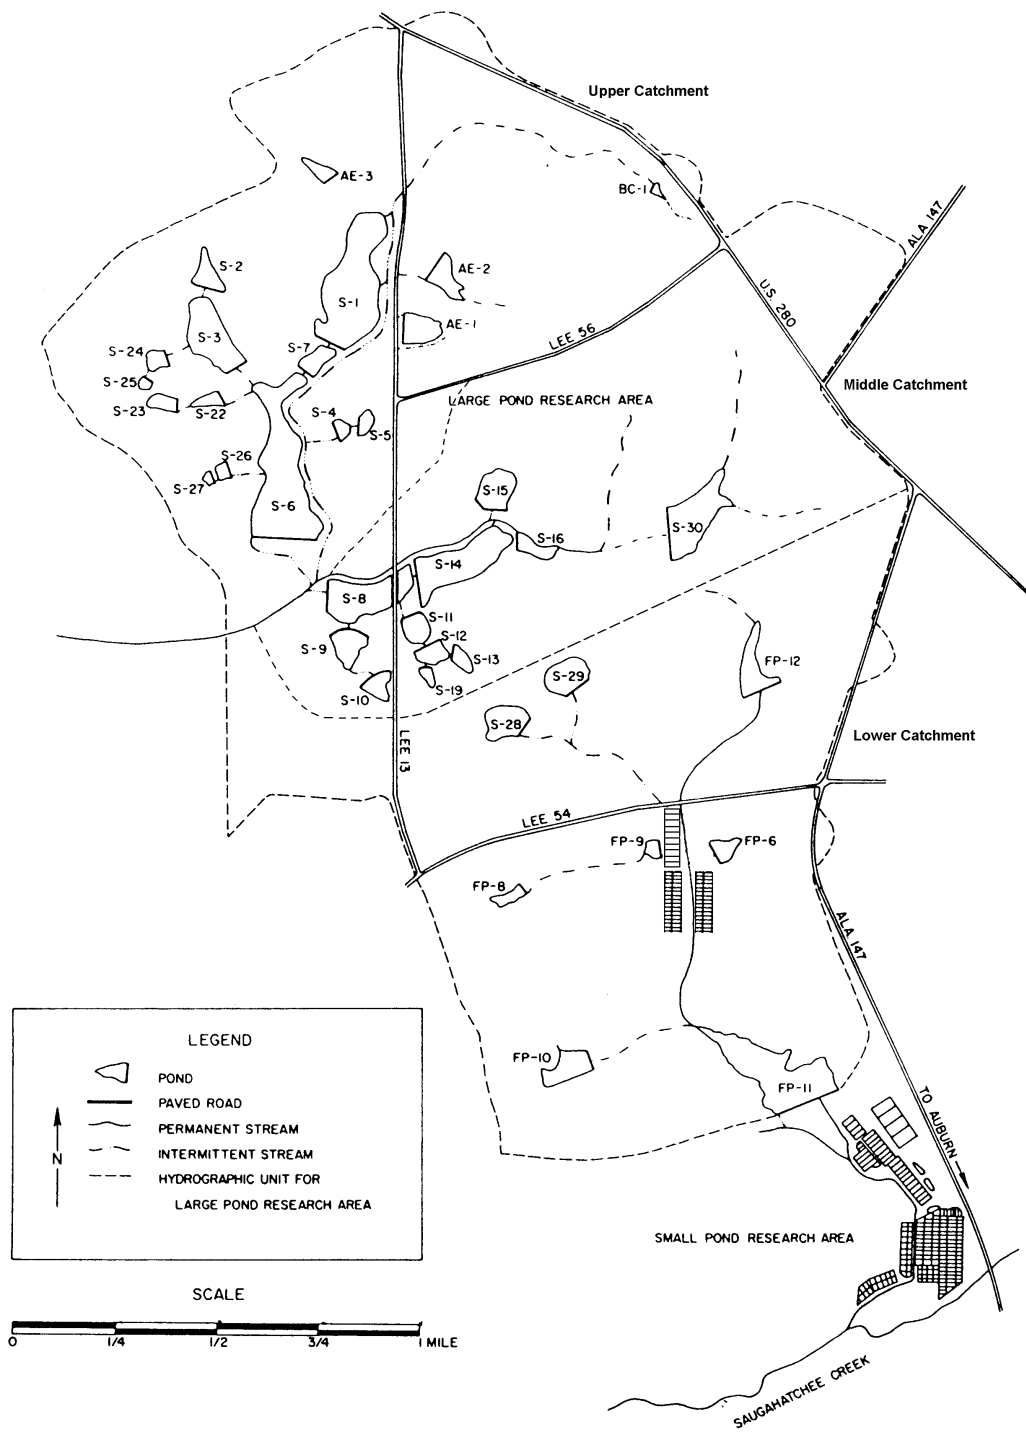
Upper Catchment

AE-3

BC-1

ALA 147

S-2

AE-2

S-1

US 280

AE-1

S-3

LEE 56

S-24

S-7

S-25

Middle Catchment

S-23

S-22

LARGE POND RESEARCH AREA

S-4

S-5

S-26

S-27

S-15

S-6

S-30

S-16

S-14

S-8

S-11

FP-12

S-12

S-9

S-13

S-29

S-19

S-10

S-28

LEE 13

Lower Catchment

LEE 54

FP-9

FP-6

FP-8

ALA 147

LEGEND

POND

PAVED ROAD

PERMANENT STREAM

N

INTERMITTENT STREAM

HYDROGRAPHIC UNIT FOR LARGE POND RESEARCH AREA

FP-10

FP-11

TO AUBURN

SMALL POND RESEARCH AREA

SCALE

0 1/4 1/2 3/4 1 MILE

SAUGAHATCHEE CREEK